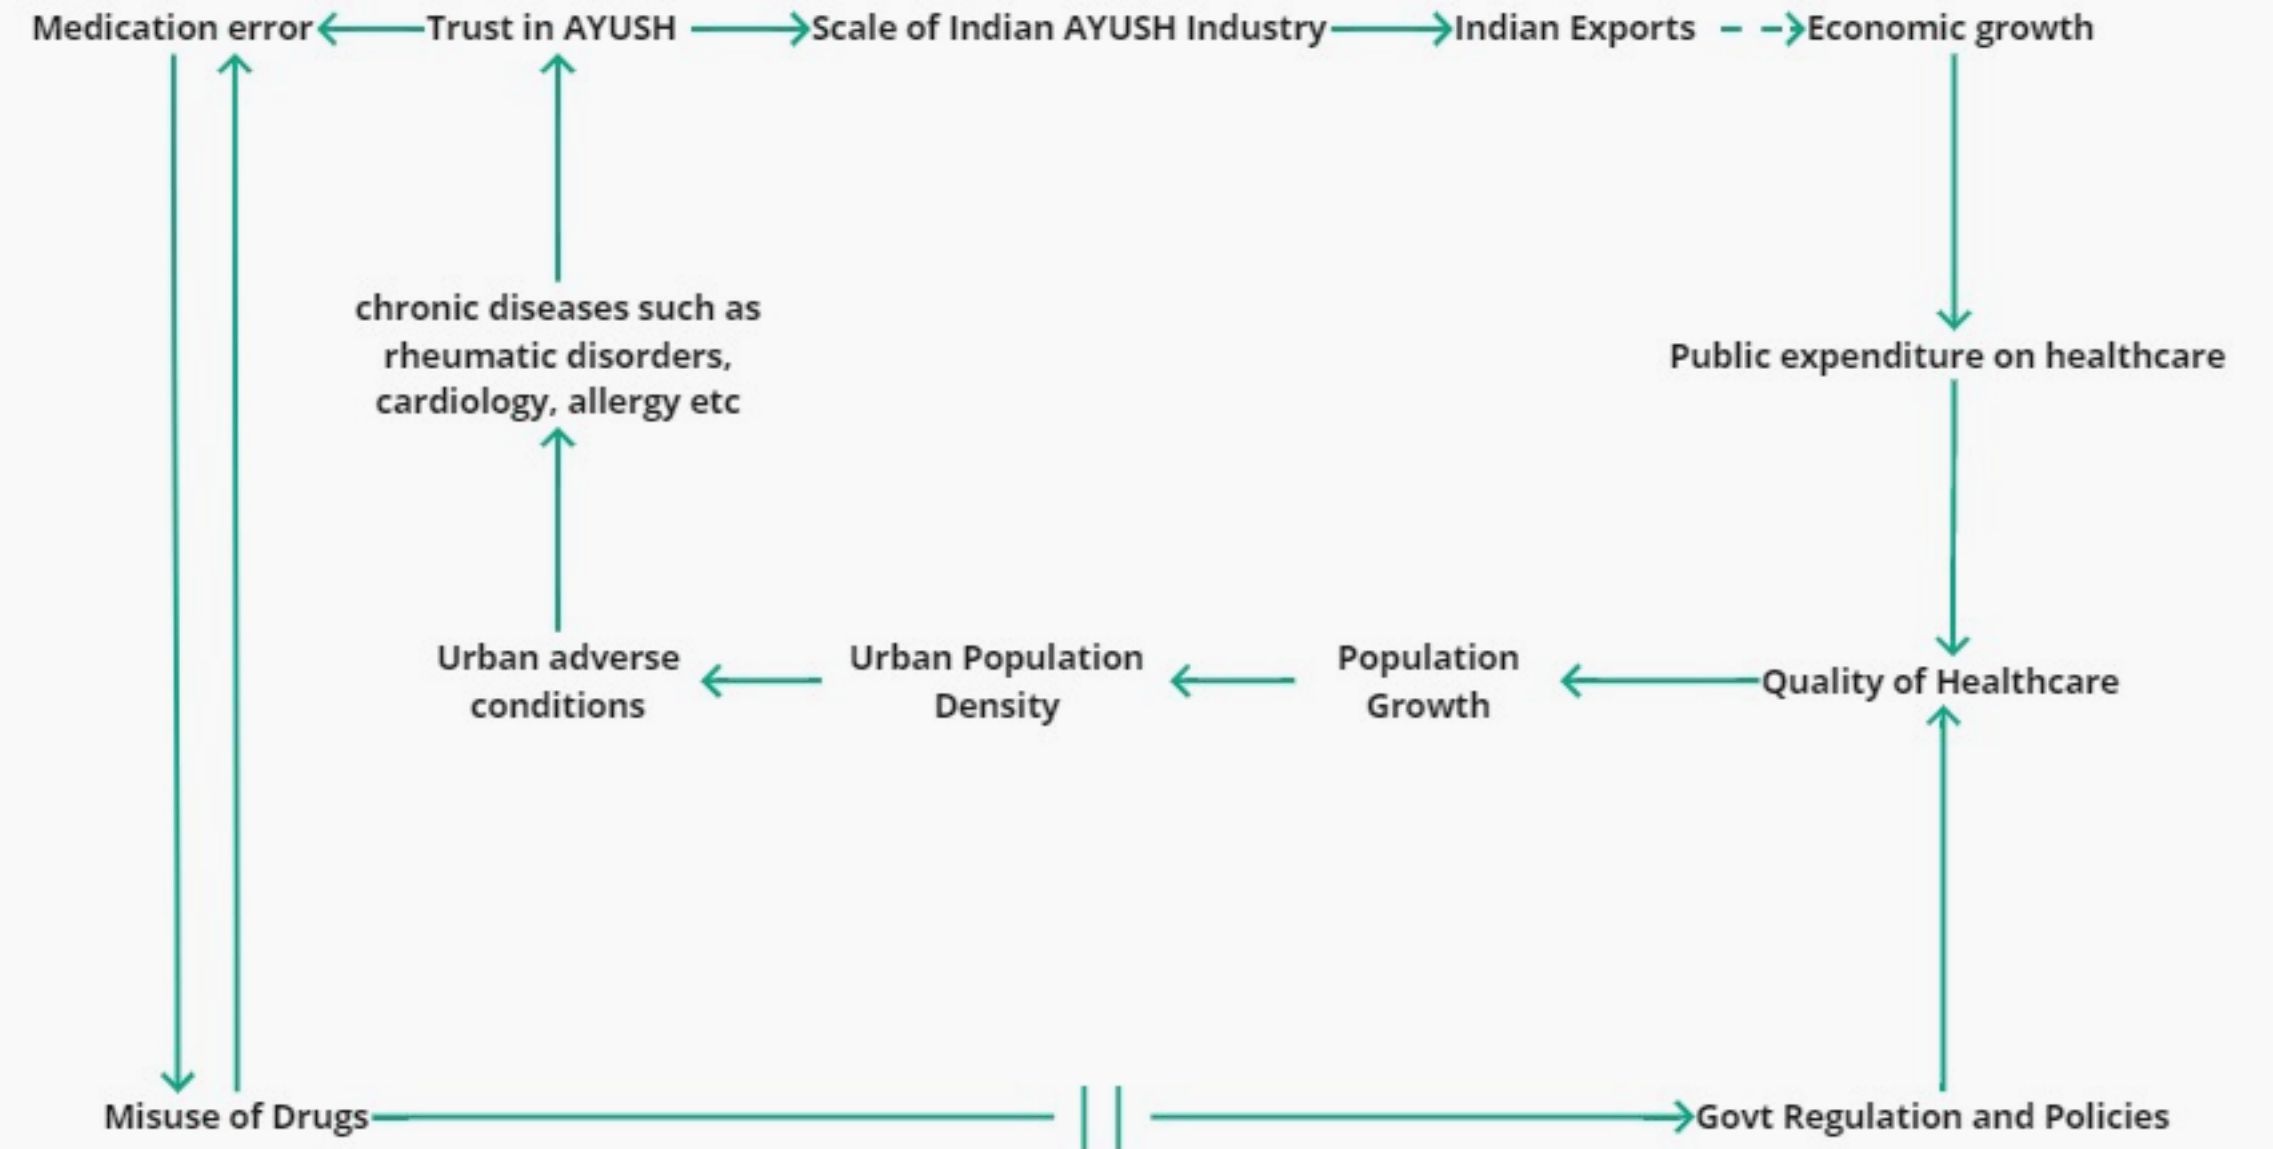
Medication error

Trust in AYUSH

Scale of Indian AYUSH Industry

Indian Exports

Economic growth

chronic diseases such as rheumatic disorders, cardiology, allergy etc

Public expenditure on healthcare

Urban adverse conditions

Urban Population Density

Population Growth

Quality of Healthcare

Misuse of Drugs

Govt Regulation and Policies